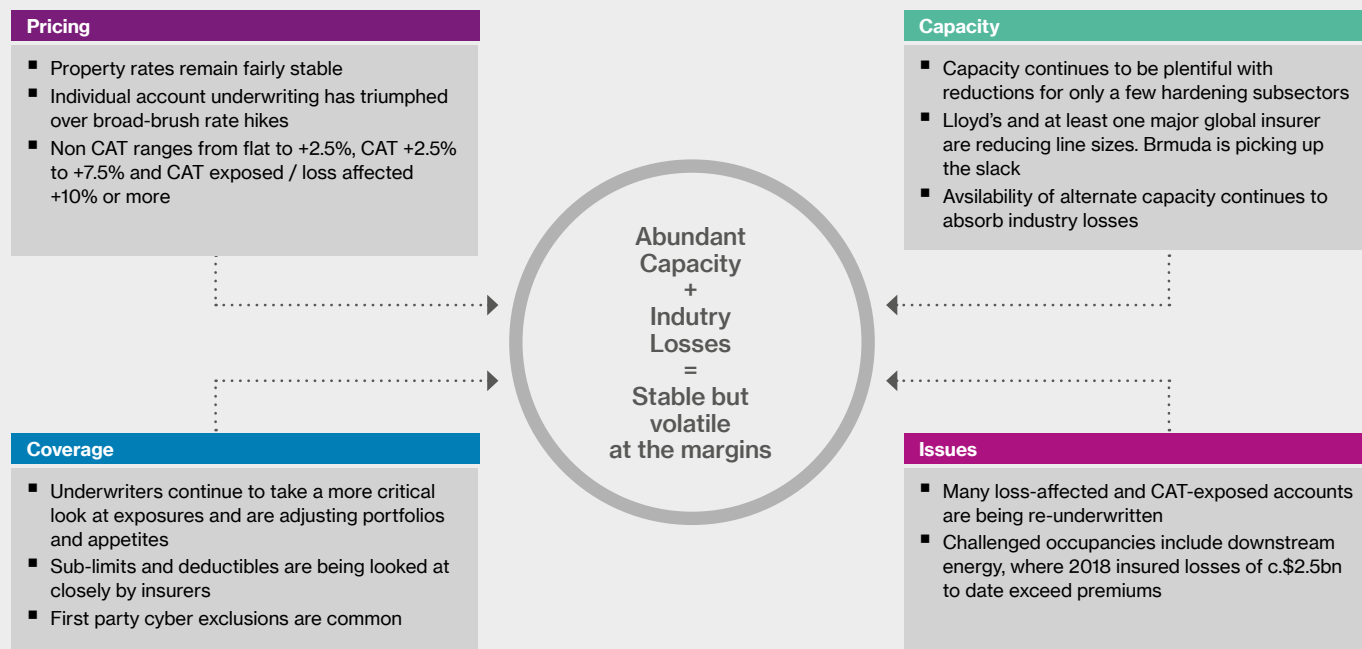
Pricing

- Property rates remain fairly stable
- Individual account underwriting has triumphed over broad-brush rate hikes
- Non CAT ranges from flat to +2.5%, CAT +2.5% to +7.5% and CAT exposed / loss affected +10% or more

Capacity

- Capacity continues to be plentiful with reductions for only a few hardening subsectors
- Lloyd's and at least one major global insurer are reducing line sizes. Brmuda is picking up the slack
- Avsilability of alternate capacity continues to absorb industry losses

Abundant Capacity + Indutry Losses = Stable but volatile at the margins

Coverage

- Underwriters continue to take a more critical look at exposures and are adjusting portfolios and appetites
- Sub-limits and deductibles are being looked at closely by insurers
- First party cyber exclusions are common

Issues

- Many loss-affected and CAT-exposed accounts are being re-underwritten
- Challenged occupancies include downstream energy, where 2018 insured losses of c.$2.5bn to date exceed premiums